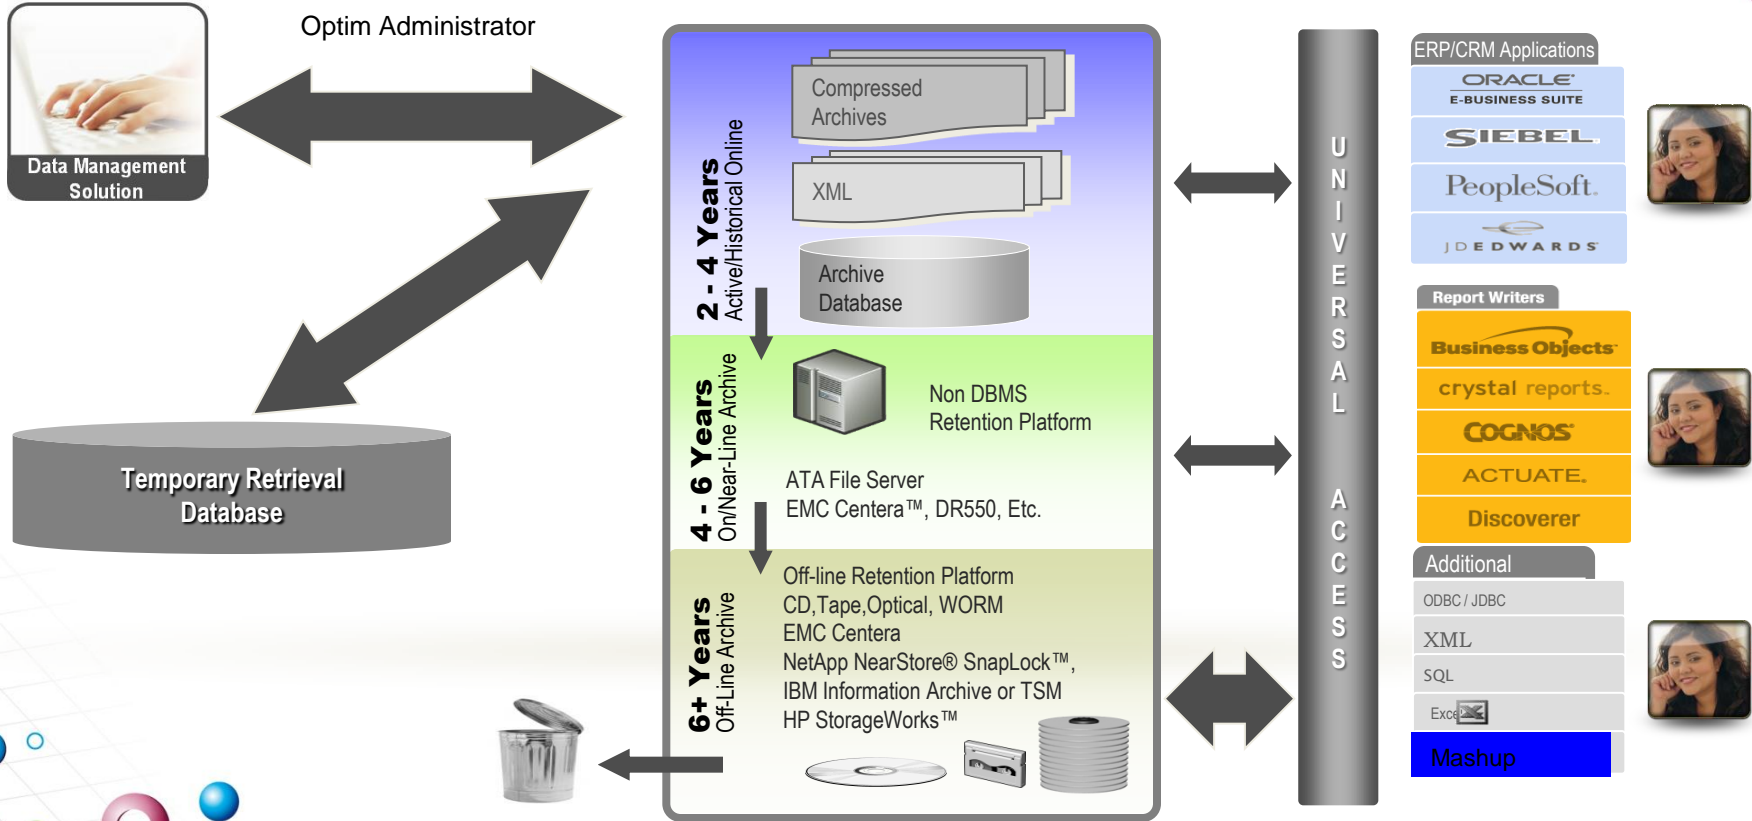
Data Management Solution

Optim Administrator

Temporary Retrieval Database

2 - 4 Years
Active/Historical Online

Compressed Archives

XML

Archive Database

4 - 6 Years
On/Near-Line Archive

Non DBMS Retention Platform

ATA File Server
EMC Centera™, DR550, Etc.

6+ Years
Off-Line Archive

Off-line Retention Platform
CD,Tape,Optical, WORM
EMC Centera
NetApp NearStore® SnapLock™,
IBM Information Archive or TSM
HP StorageWorks™

UNIVERSAL ACCESS

ERP/CRM Applications
ORACLE E-BUSINESS SUITE
SIEBEL
PeopleSoft.
JD EDWARDS

Report Writers
Business Objects
crystal reports.
COGNOS
ACTUATE.
Discoverer

Additional
ODBC / JDBC
XML
SQL
Exc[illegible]
Mashup